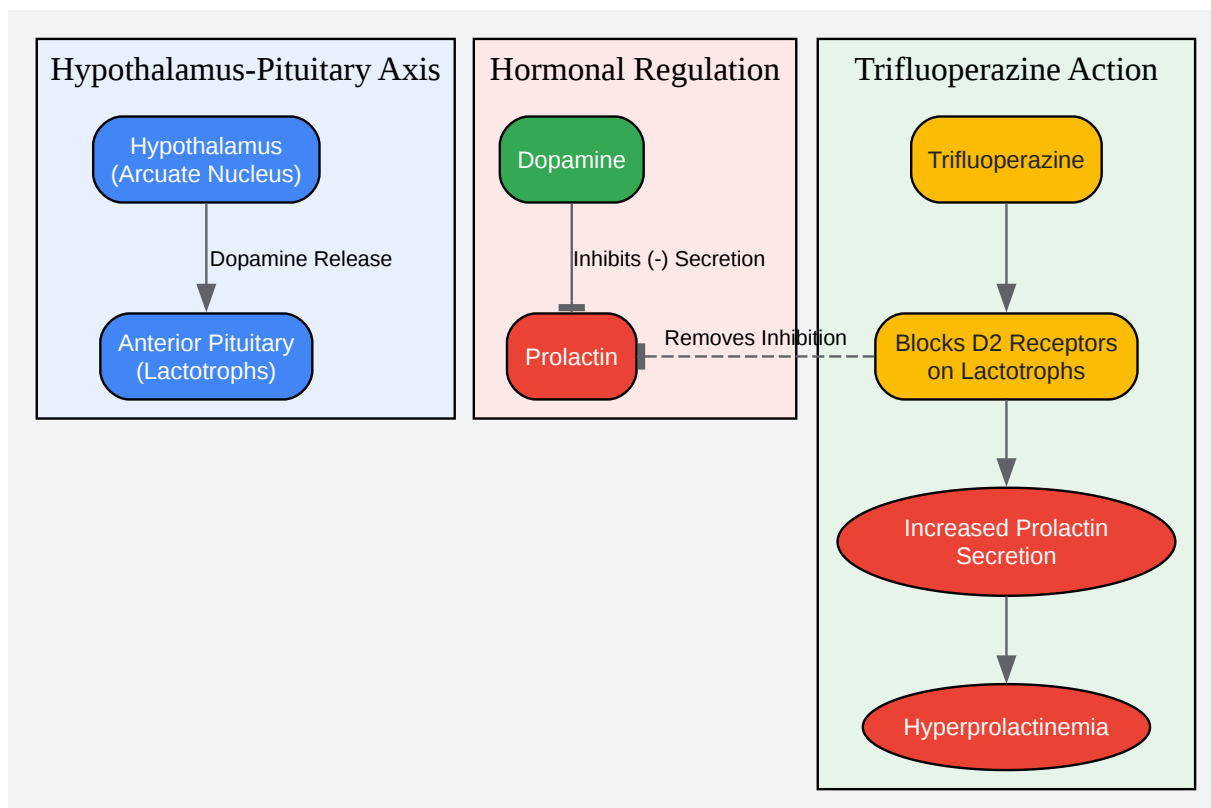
Hypothalamus-Pituitary Axis

Hypothalamus (Arcuate Nucleus)

Dopamine Release

Anterior Pituitary (Lactotrophs)

Hormonal Regulation

Dopamine

Inhibits (-) Secretion

Prolactin

Removes Inhibition

Trifluoperazine Action

Trifluoperazine

Blocks D2 Receptors on Lactotrophs

Increased Prolactin Secretion

Hyperprolactinemia